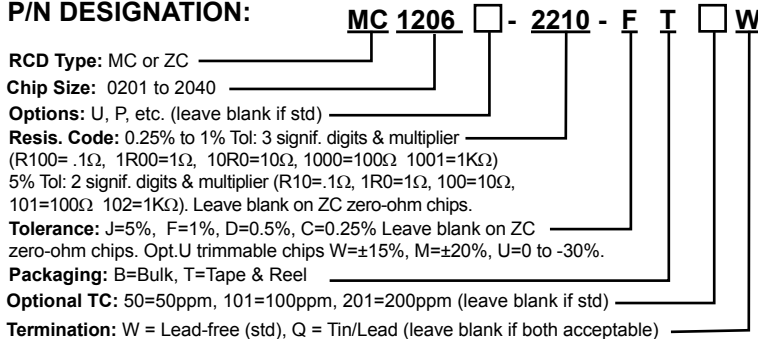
P/N DESIGNATION: MC 1206 □ - 2210 - F T □ W

RCD Type: MC or ZC

Chip Size: 0201 to 2040

Options: U, P, etc. (leave blank if std)

Resis. Code: 0.25% to 1% Tol: 3 signif. digits & multiplier (R100= .1$\Omega$, 1R00=1$\Omega$, 10R0=10$\Omega$, 1000=100$\Omega$ 1001=1K$\Omega$) 5% Tol: 2 signif. digits & multiplier (R10=.1$\Omega$, 1R0=1$\Omega$, 100=10$\Omega$, 101=100$\Omega$ 102=1K$\Omega$). Leave blank on ZC zero-ohm chips.

Tolerance: J=5%, F=1%, D=0.5%, C=0.25% Leave blank on ZC zero-ohm chips. Opt.U trimmable chips W=±15%, M=±20%, U=0 to -30%.

Packaging: B=Bulk, T=Tape & Reel

Optional TC: 50=50ppm, 101=100ppm, 201=200ppm (leave blank if std)

Termination: W = Lead-free (std), Q = Tin/Lead (leave blank if both acceptable)